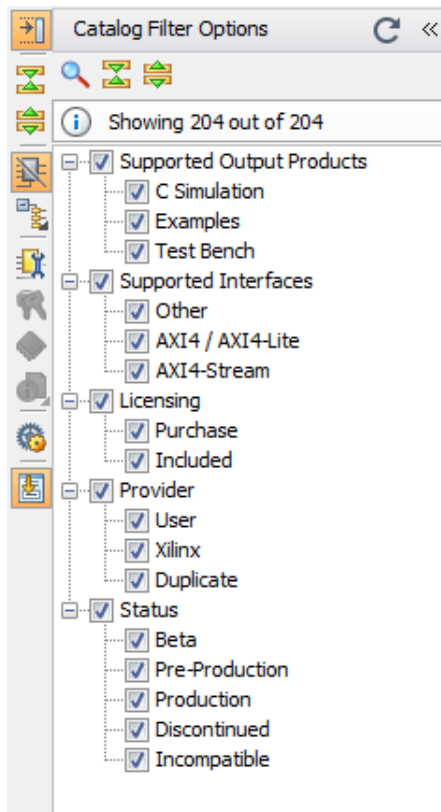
Catalog Filter Options

Showing 204 out of 204

Supported Output Products
C Simulation
Examples
Test Bench
Supported Interfaces
Other
AXI4 / AXI4-Lite
AXI4-Stream
Licensing
Purchase
Included
Provider
User
Xilinx
Duplicate
Status
Beta
Pre-Production
Production
Discontinued
Incompatible